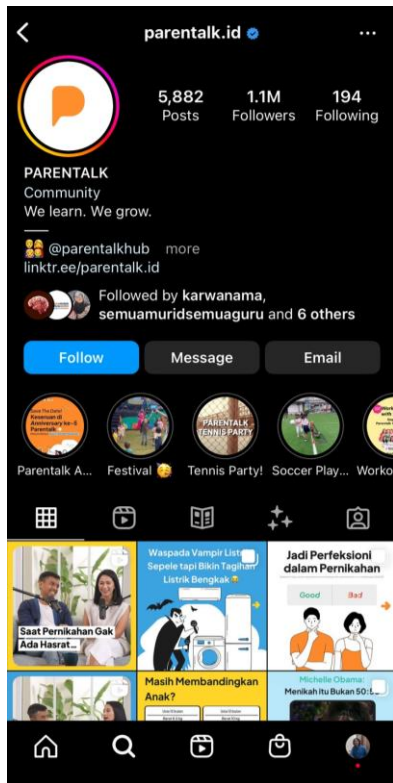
parentalk.id

5,882 Posts
1.1M Followers
194 Following

PARENTALK
Community
We learn. We grow.
——
@parentalkhub more
linktr.ee/parentalk.id

Followed by karwanama, semuamuridsemuaguru and 6 others

Follow
Message
Email

Parentalk A...
Festival
Tennis Party!
Soccer Play...
Worko

Saat Pernikahan Gak Ada Hasrat...

Waspada Vampir Listrik Sepele tapi Bikin Tagihan Listrik Bengkak

Jadi Perfeksioni dalam Pernikahan
Good
Bad

Masih Membandingkan Anak?

Michelle Obama:
Menikah itu Bukan 50:5